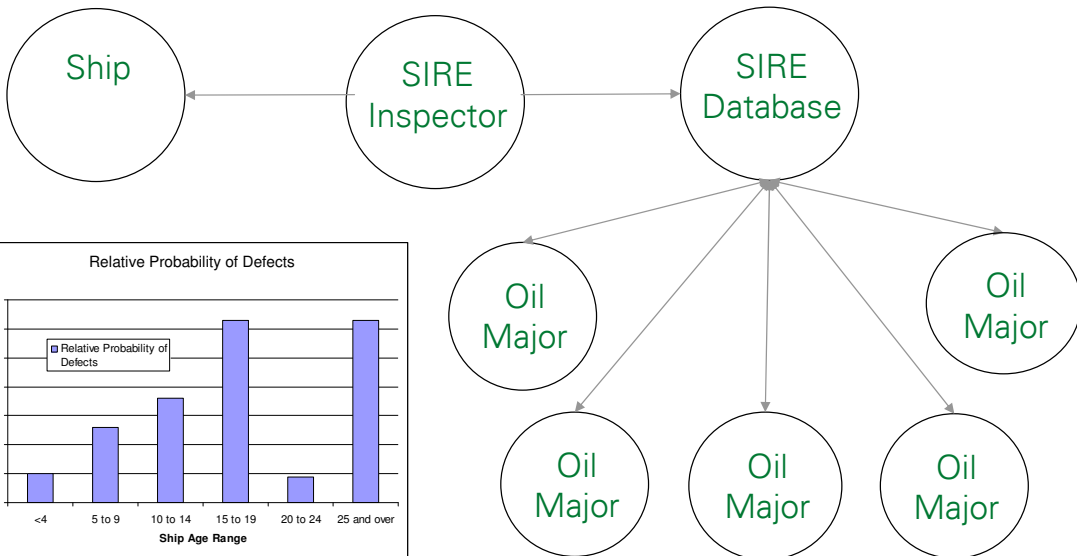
Ship

SIRE Inspector

SIRE Database

Oil Major

Oil Major

Oil Major

Oil Major

Oil Major

Relative Probability of Defects

Relative Probability of Defects

<4
5 to 9
10 to 14
15 to 19
20 to 24
25 and over

Ship Age Range